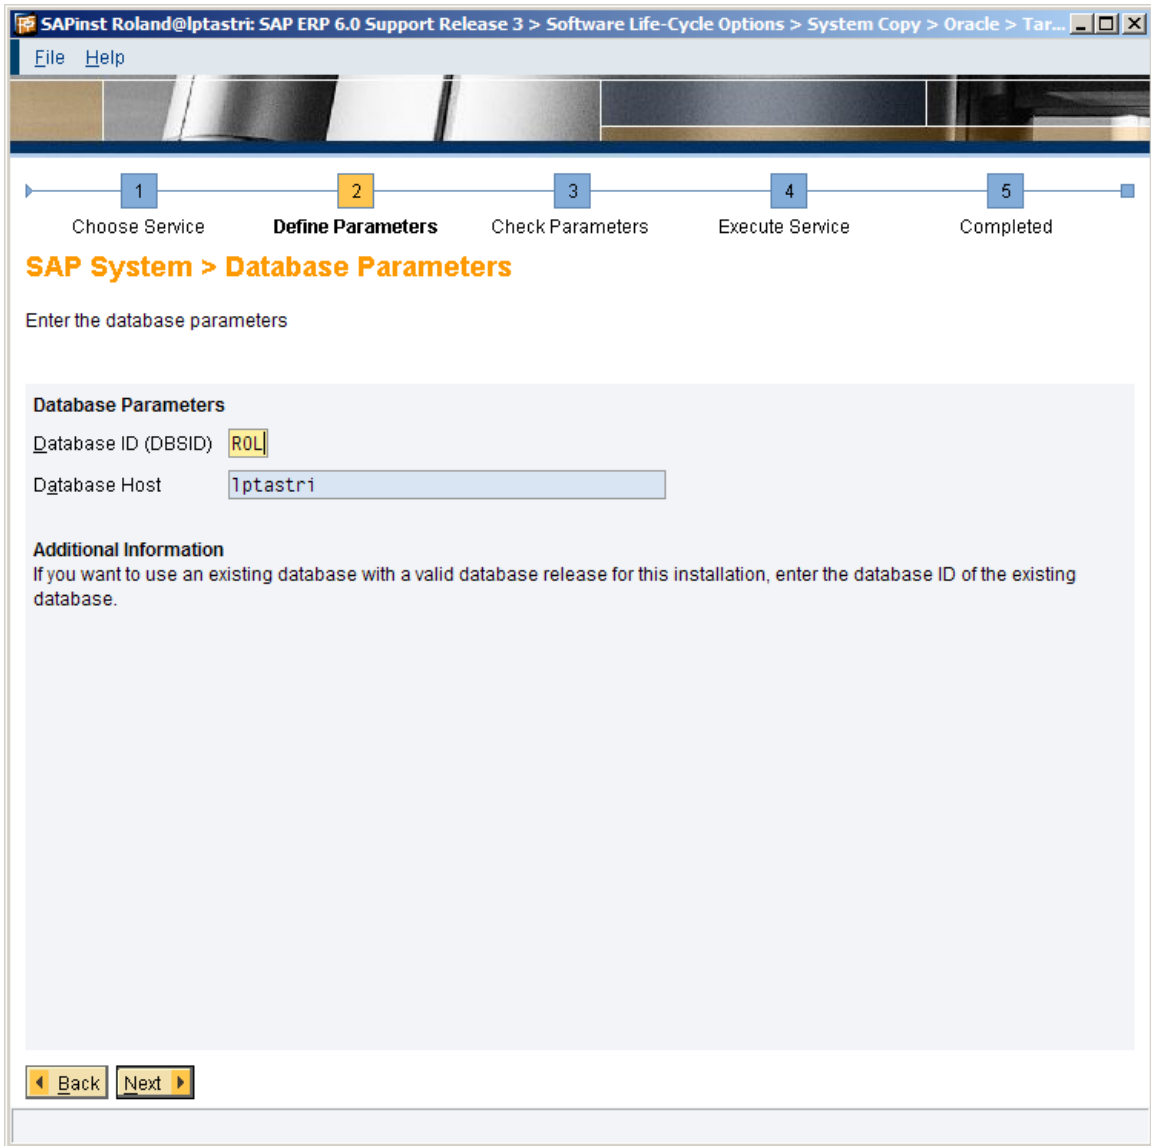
SAPinst Roland@lptastri: SAP ERP 6.0 Support Release 3 > Software Life-Cycle Options > System Copy > Oracle > Tar...

File Help

1 Choose Service
2 Define Parameters
3 Check Parameters
4 Execute Service
5 Completed

SAP System > Database Parameters

Enter the database parameters

Database Parameters

Database ID (DBSID) R0L

Database Host lptastri

Additional Information
If you want to use an existing database with a valid database release for this installation, enter the database ID of the existing database.

Back Next